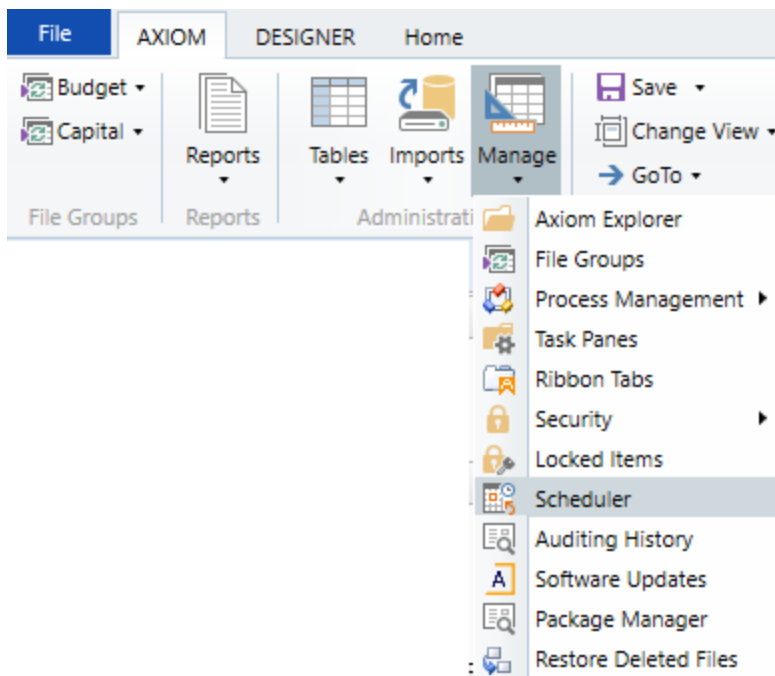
File AXIOM DESIGNER Home

Budget
Capital
File Groups

Reports
Reports

Tables Imports Manage
Administrati

Save
Change View
GoTo

Axiom Explorer
File Groups
Process Management
Task Panes
Ribbon Tabs
Security
Locked Items
Scheduler
Auditing History
Software Updates
Package Manager
Restore Deleted Files